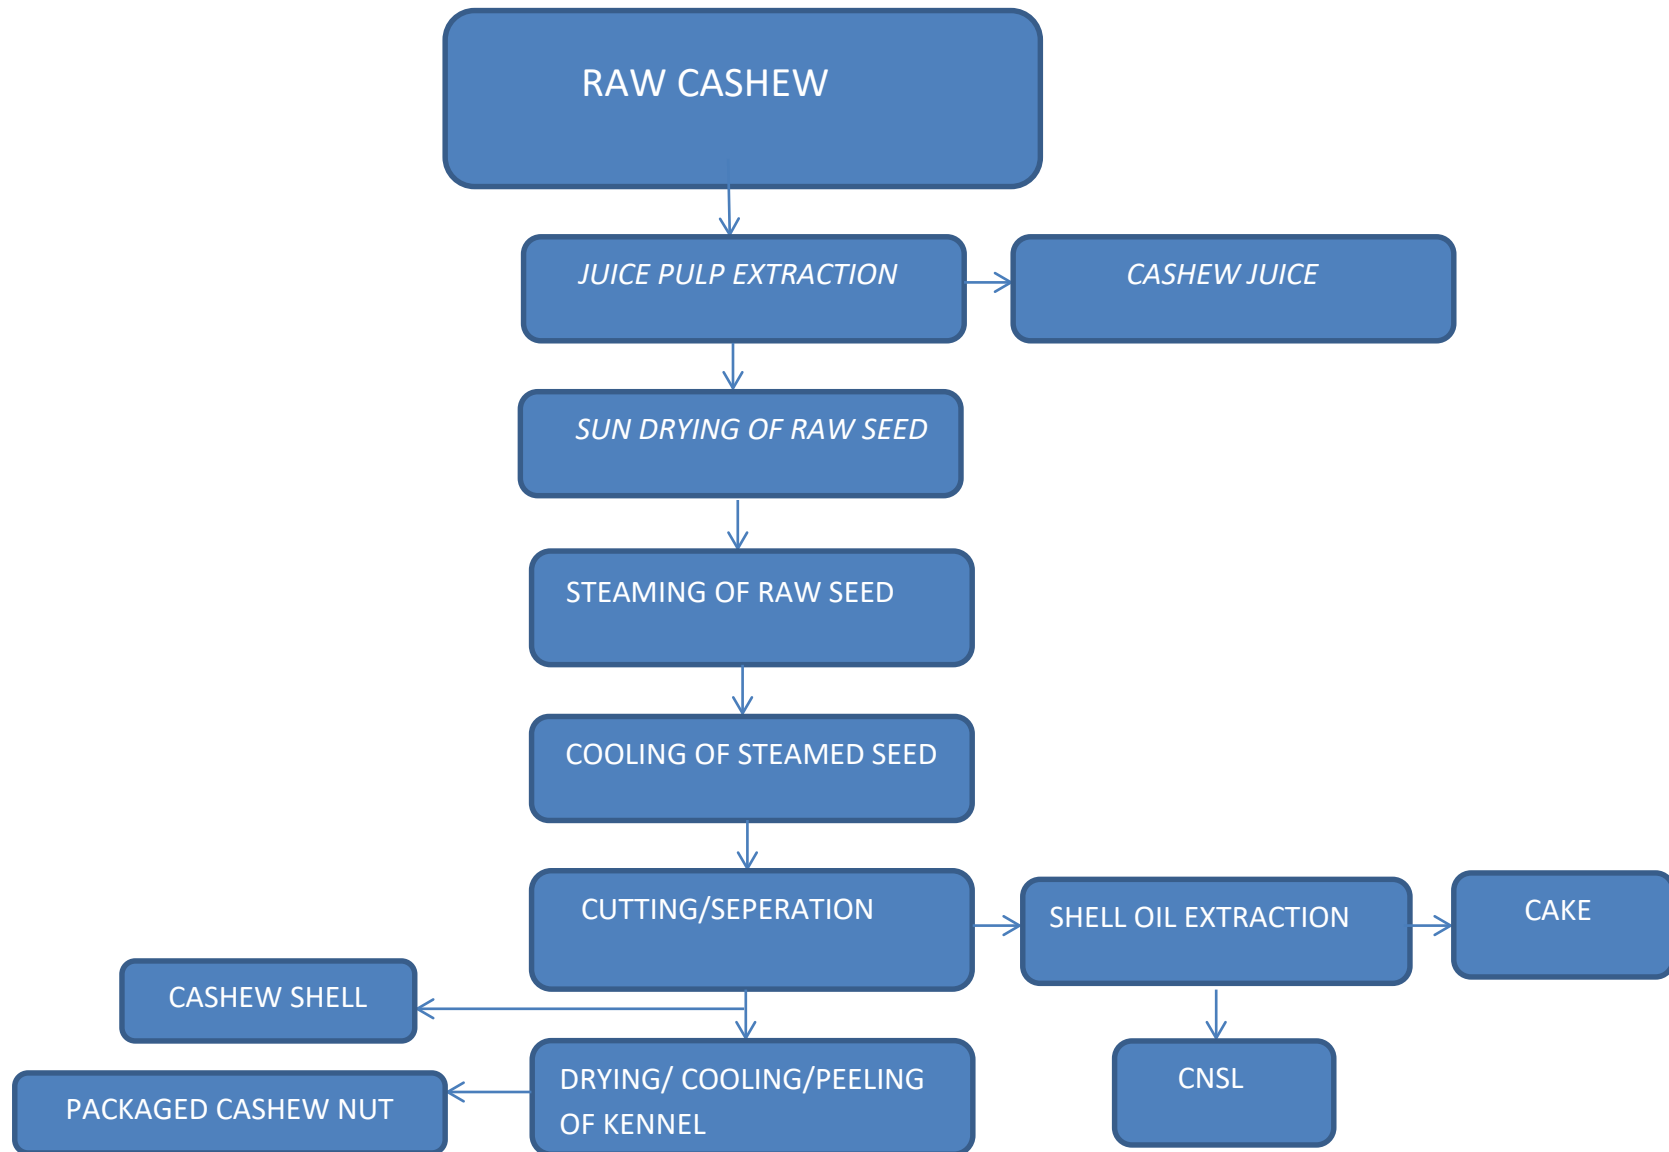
RAW CASHEW

JUICE PULP EXTRACTION

CASHEW JUICE

SUN DRYING OF RAW SEED

STEAMING OF RAW SEED

COOLING OF STEAMED SEED

CUTTING/SEPERATION

SHELL OIL EXTRACTION

CAKE

CASHEW SHELL

CNSL

PACKAGED CASHEW NUT

DRYING/ COOLING/PEELING OF KENNEL